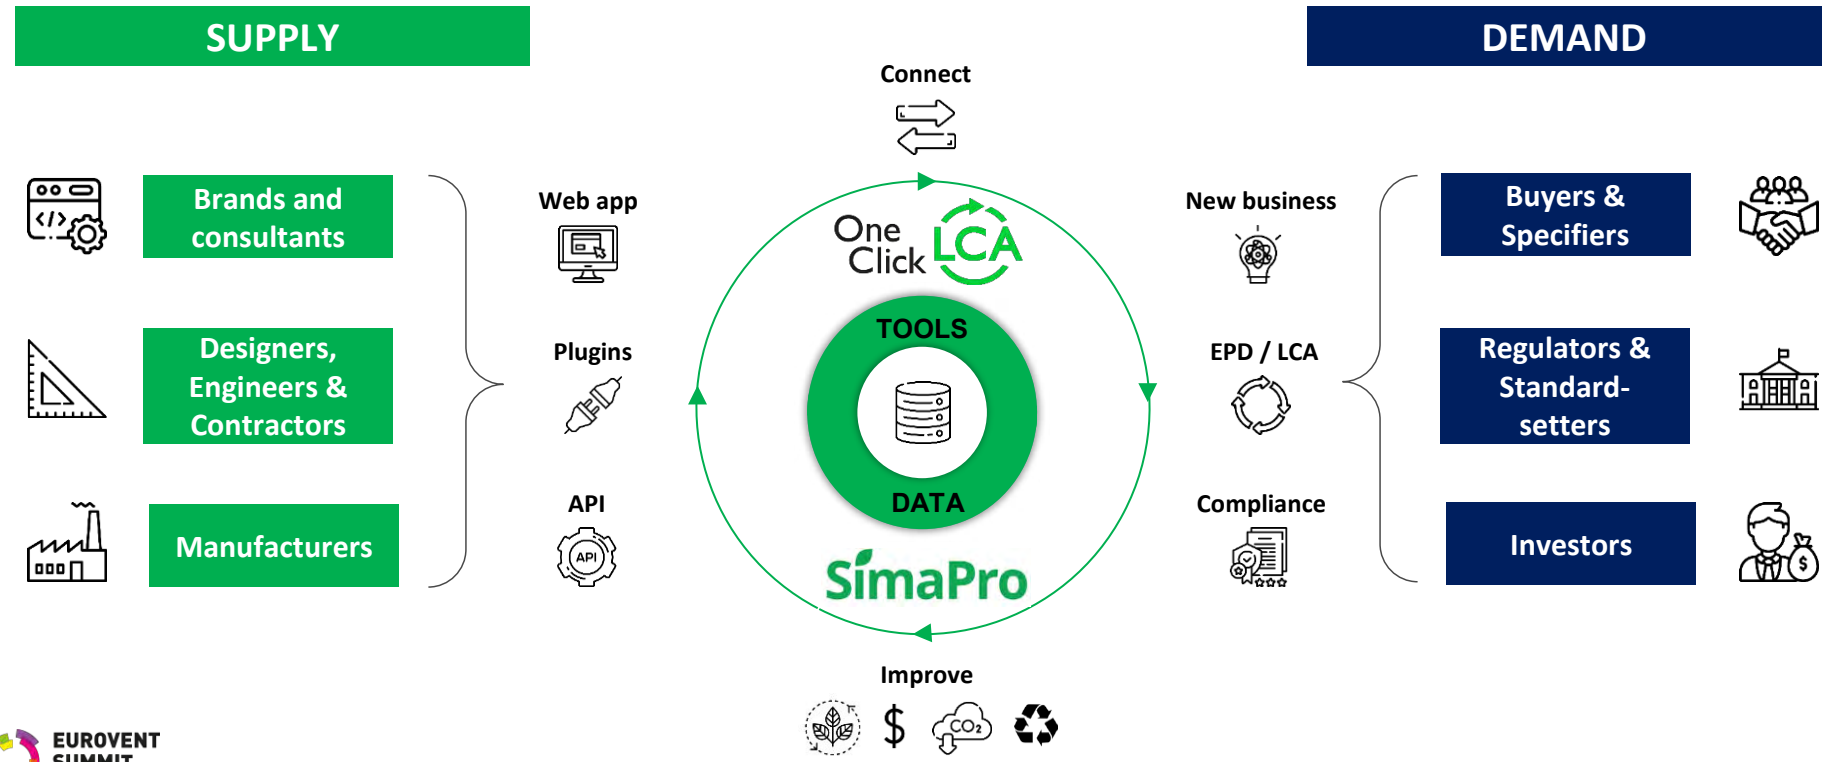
SUPPLY

DEMAND

Connect

Brands and consultants

Designers, Engineers & Contractors

Manufacturers

Web app

Plugins

API

One Click LCA

TOOLS

DATA

SimaPro

New business

EPD / LCA

Compliance

Buyers & Specifiers

Regulators & Standard-setters

Investors

Improve

$CO_2$

$

EUROVENT SUMMIT